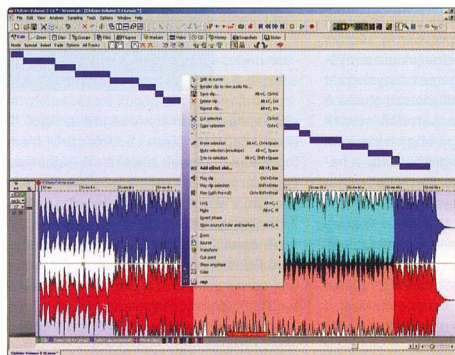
File Edit View Analysis Sampling Tools Options Window Help

Zones Clips Groups Files Regions Markers Tracks Clipping Snapshots Scripts

Split at cursor
Render clip to new audio file...
Save clip...
Delete clip
Repeat clip...
Cut selection
Copy selection
Erase selection
Mute selection (envelope)
Trim to selection
Add effect slot...
Play clip
Play clip selection
Play (split Preroll)
Lock
Mute
Invert phase
Move source's ruler and markers
Zoom
Source
Transform
Cue point
Show envelope
Color
Help